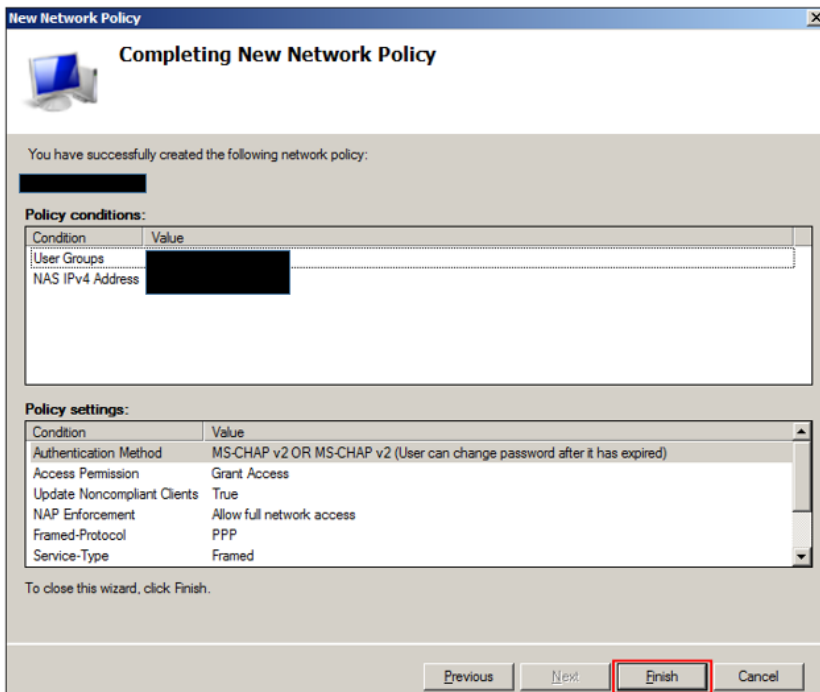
New Network Policy

Completing New Network Policy

You have successfully created the following network policy:

Policy conditions:

| Condition | Value |
|---|---|
| User Groups | |
| NAS IPv4 Address | |

Policy settings:

| Condition | Value |
|---|---|
| Authentication Method | MS-CHAP v2 OR MS-CHAP v2 (User can change password after it has expired) |
| Access Permission | Grant Access |
| Update Noncompliant Clients | True |
| NAP Enforcement | Allow full network access |
| Framed-Protocol | PPP |
| Service-Type | Framed |

To close this wizard, click Finish.

Previous Next Finish Cancel